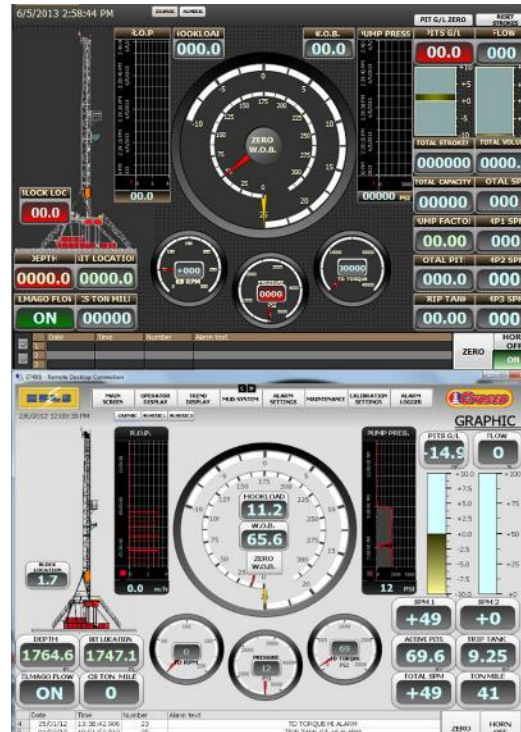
6/5/2013 2:58:44 PM

GRAPHIC NUMERIC

PIT G/L ZERO RESET STROKES

R.O.P HOOKLOAI W.O.B. PUMP PRESS PITS G/L FLOW

000.0 00.0 00.0 000

ZERO W.O.B.

BLOCK LOC 00.0

00.0 00000 PSI

TOTAL STROKE TOTAL VOLU 000000 0000

TOTAL CAPACITY OTAL SP 00000 0000

PUMP FACTOR SP1 SPM 00.00 000

DEPTH BIT LOCATION 0000.0 0000.0

OTAL PIT SP2 SPM 000.00 000

LMAGO FLOW CS TON MILE ON 00000

TRIP TANK SP3 SPM 00.00 000

Date Time Number Alarm text

ZERO HORN OFF ON

Remote Desktop Connection

MAIN SCREEN OPERATOR DISPLAY TREND DISPLAY MUD SYSTEM ALARM SETTINGS MAINTENANCE CALIBRATION SETTINGS ALARM LOGGER

GRAPHIC

GRAPHIC NUMERIC 1 NUMERIC 2

R.O.P. PUMP PRES. PITS G/L FLOW

-14.9 0

HOOKLOAD 11.2

W.O.B. 65.6

ZERO W.O.B.

BLOCK LOCATION 1.7

0.0 m/h 12 PSI

SPM 1 SPM 2 +49 +0

DEPTH BIT LOCATION 1764.6 1747.1

ACTIVE PITS TRIP TANK 69.6 9.25

PRESSURE 12

69 TO TORQUE

ELMAGO FLOW CS TON MILE ON 0

TOTAL SPM TON MILE +49 41

Date Time Number Alarm text

25/01/12 13:38:42.906 23 TO TORQUE HI ALARM

ZERO HORN OFF